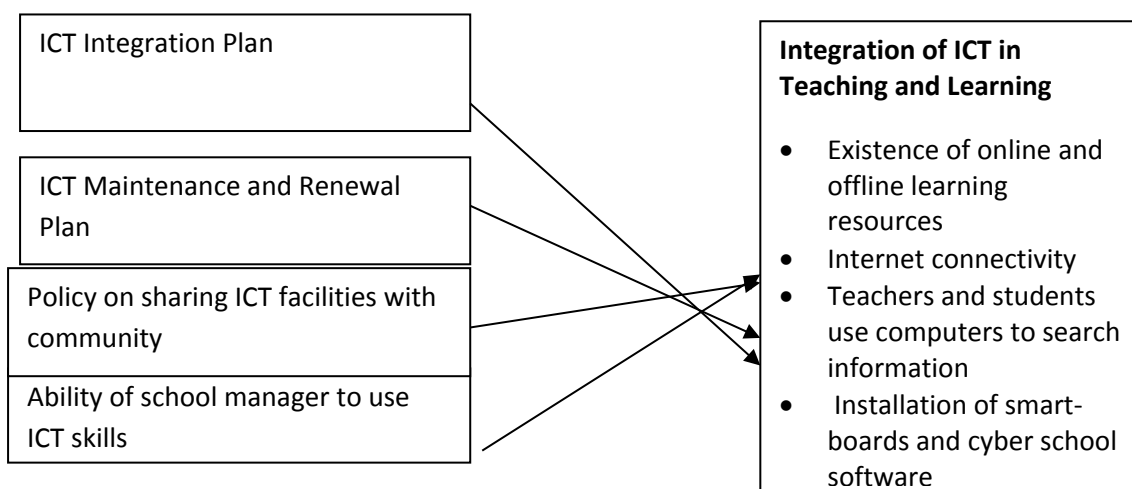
ICT Integration Plan

ICT Maintenance and Renewal Plan

Policy on sharing ICT facilities with community

Ability of school manager to use ICT skills

**Integration of ICT in Teaching and Learning**

- Existence of online and offline learning resources
- Internet connectivity
- Teachers and students use computers to search information
- Installation of smart-boards and cyber school software